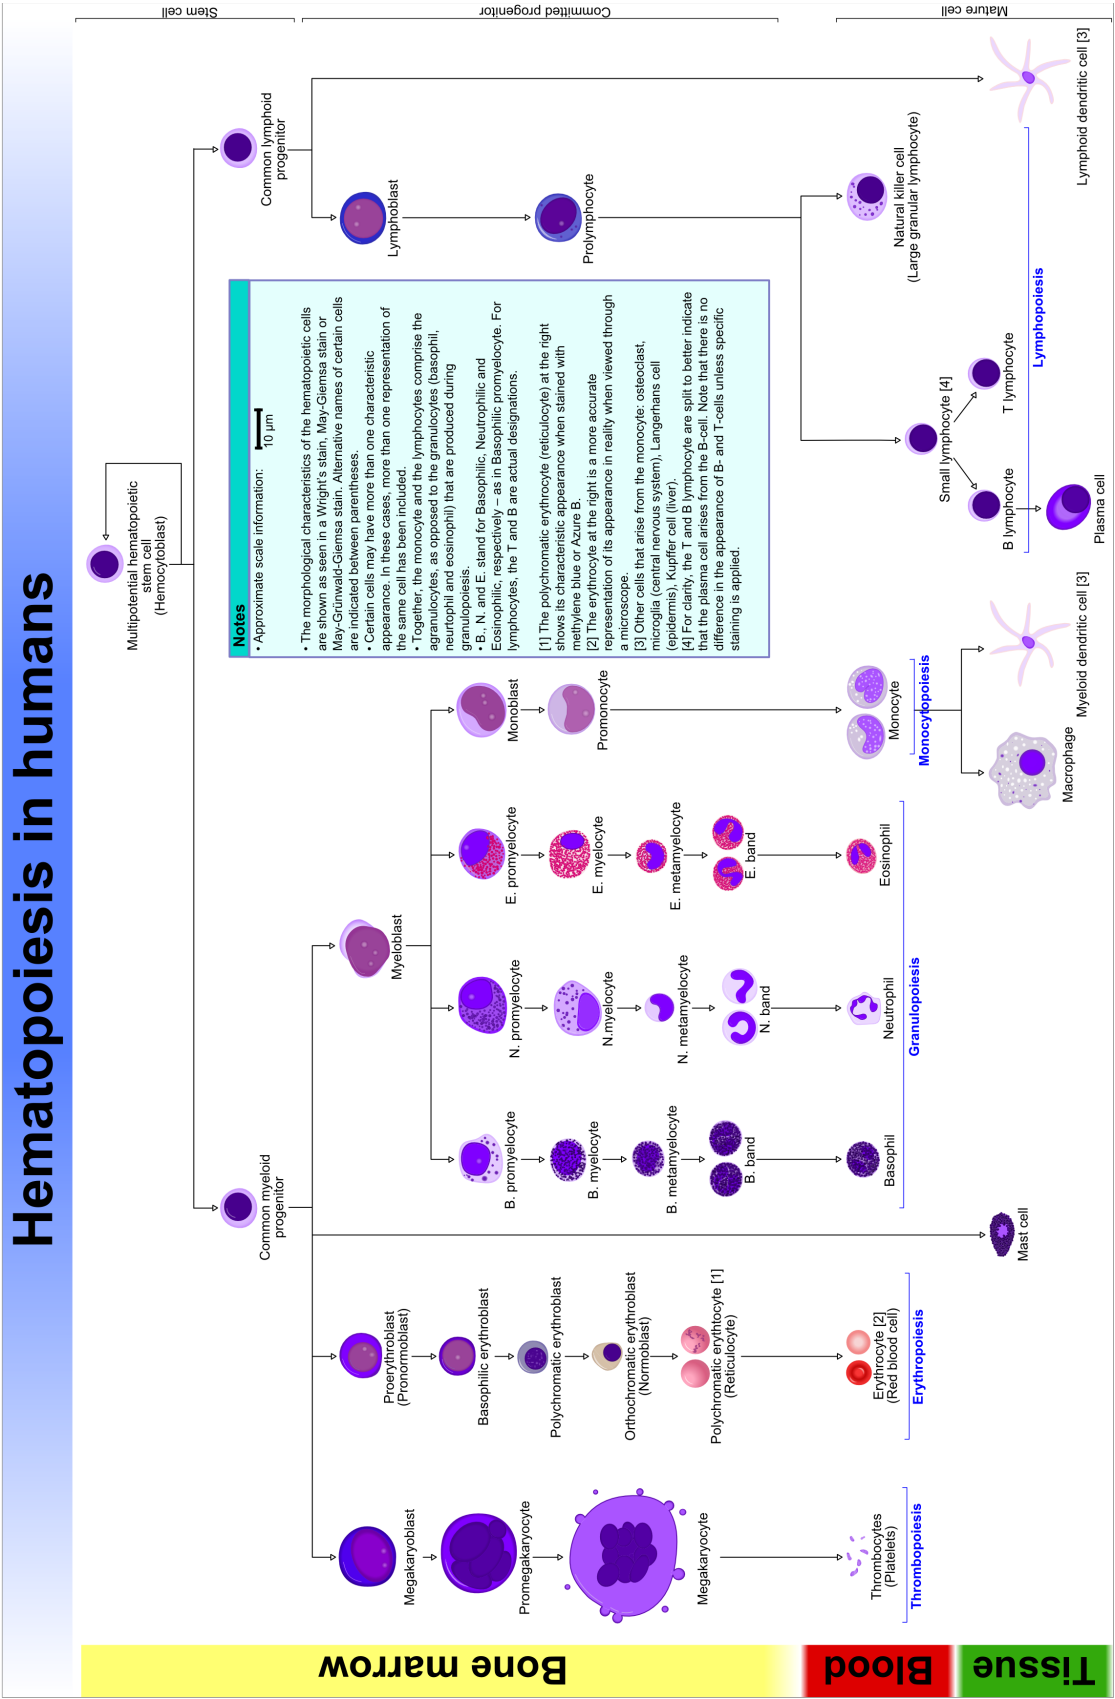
Hematopoiesis in humans

Stem cell
Committed progenitor
Mature cell

Multipotential hematopoietic stem cell (Hemocytoblast)

Common lymphoid progenitor
Lymphoblast
Prolymphocyte
Lymphoid dendritic cell [3]
Natural killer cell (Large granular lymphocyte)
Small lymphocyte [4]
T lymphocyte
B lymphocyte
Plasma cell
Lymphopoiesis

Notes
• Approximate scale information: 10 μm
• The morphological characteristics of the hematopoietic cells are shown as seen in a Wright's stain, May-Giemsa stain or May-Grünwald-Giemsa stain. Alternative names of certain cells are indicated between parentheses.
• Certain cells may have more than one characteristic appearance. In these cases, more than one representation of the same cell has been included.
• Together, the monocyte and the lymphocytes comprise the agranulocytes, as opposed to the granulocytes (basophil, neutrophil and eosinophil) that are produced during granulopoiesis.
• B., N. and E. stand for Basophilic, Neutrophilic and Eosinophilic, respectively – as in Basophilic promyelocyte. For lymphocytes, the T and B are actual designations.
[1] The polychromatic erythrocyte (reticulocyte) at the right shows its characteristic appearance when stained with methylene blue or Azure B.
[2] The erythrocyte at the right is a more accurate representation of its appearance in reality when viewed through a microscope.
[3] Other cells that arise from the monocyte: osteoclast, microglia (central nervous system), Langerhans cell (epidermis), Kupffer cell (liver).
[4] For clarity, the T and B lymphocyte are split to better indicate that the plasma cell arises from the B-cell. Note that there is no difference in the appearance of B- and T-cells unless specific staining is applied.

Common myeloid progenitor
Myeloblast
Monoblast
Promonocyte
Monocyte
Monocytopoiesis
Macrophage
Myeloid dendritic cell [3]
E. promyelocyte
E. myelocyte
E. metamyelocyte
E. band
Eosinophil
N. promyelocyte
N.myelocyte
N. metamyelocyte
N. band
Neutrophil
B. promyelocyte
B. myelocyte
B. metamyelocyte
B. band
Basophil
Granulopoiesis
Mast cell
Proerythroblast (Pronormoblast)
Basophilic erythroblast
Polychromatic erythroblast
Orthochromatic erythroblast (Normoblast)
Polychromatic erythrocyte [1] (Reticulocyte)
Erythrocyte [2] (Red blood cell)
Erythropoiesis
Megakaryoblast
Promegakaryocyte
Megakaryocyte
Thrombocytes (Platelets)
Thrombopoiesis

Bone marrow
Blood
Tissue